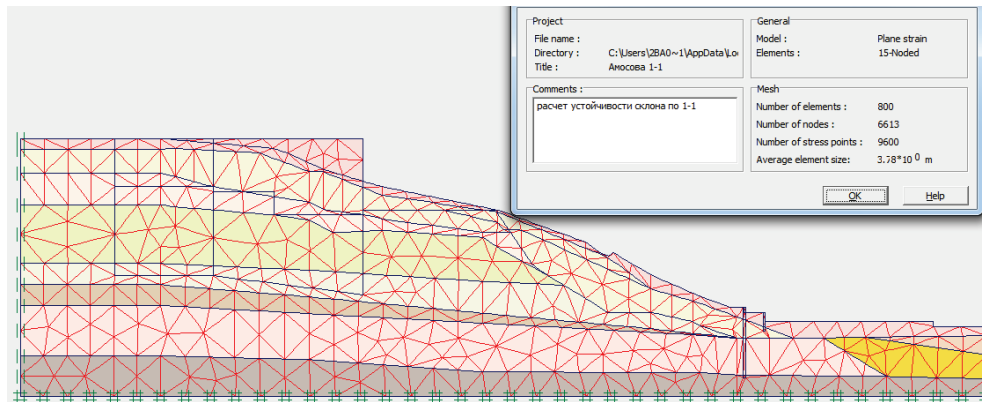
Project

File name :

Directory : C:\Users\2BA0~1\AppData\Lo

Title : Апосова 1-1

General

Model : Plane strain

Elements : 15-Noded

Comments :

расчет устойчивости склона по 1-1

Mesh

Number of elements : 800

Number of nodes : 6613

Number of stress points : 9600

Average element size : $3.78*10^{0}$ m

OK

Help